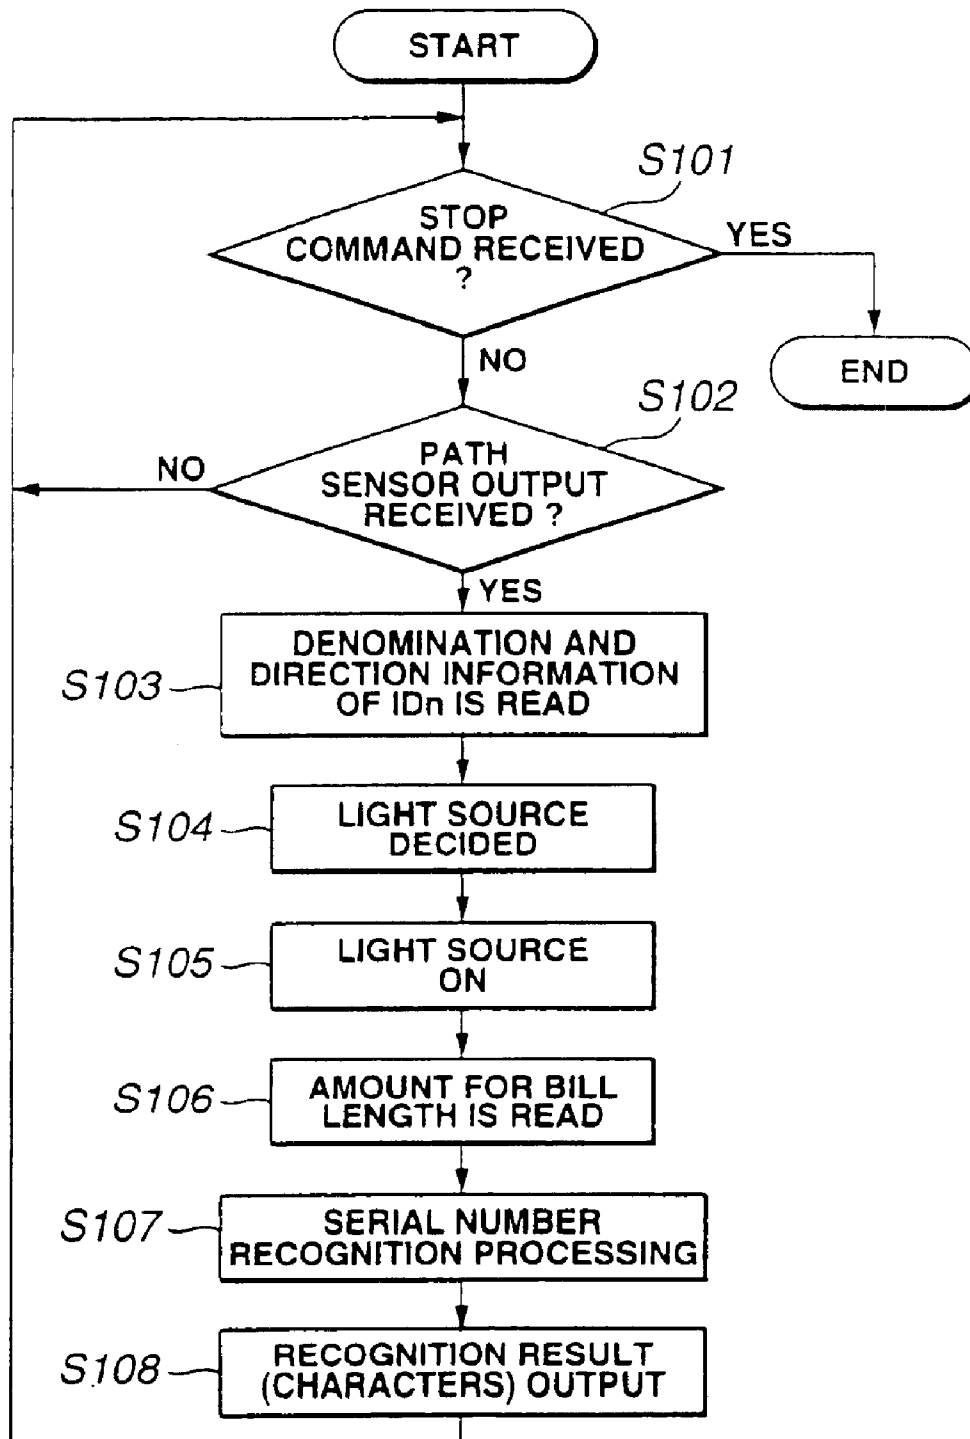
START

S101

STOP COMMAND RECEIVED ?

YES

END

NO

S102

PATH SENSOR OUTPUT RECEIVED ?

NO

YES

S103

DENOMINATION AND DIRECTION INFORMATION OF IDn IS READ

S104

LIGHT SOURCE DECIDED

S105

LIGHT SOURCE ON

S106

AMOUNT FOR BILL LENGTH IS READ

S107

SERIAL NUMBER RECOGNITION PROCESSING

S108

RECOGNITION RESULT (CHARACTERS) OUTPUT